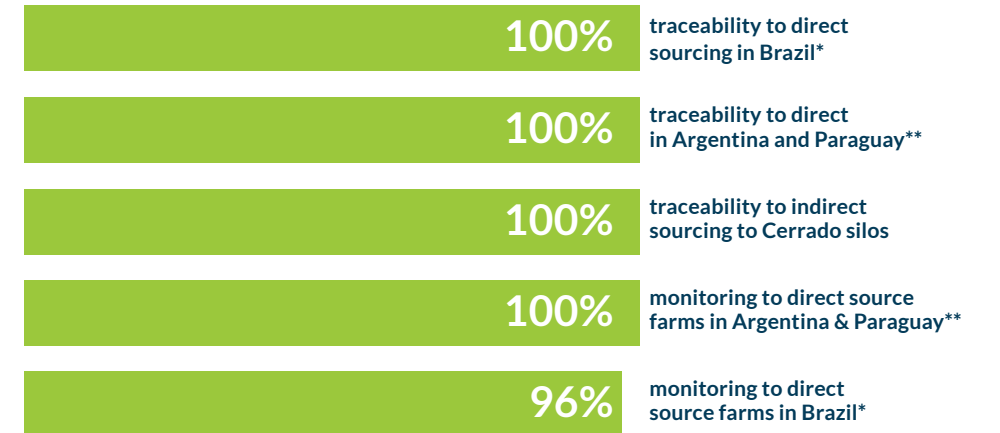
100% traceability to direct sourcing in Brazil*

100% traceability to direct in Argentina and Paraguay**

100% traceability to indirect sourcing to Cerrado silos

100% monitoring to direct source farms in Argentina & Paraguay**

96% monitoring to direct source farms in Brazil*